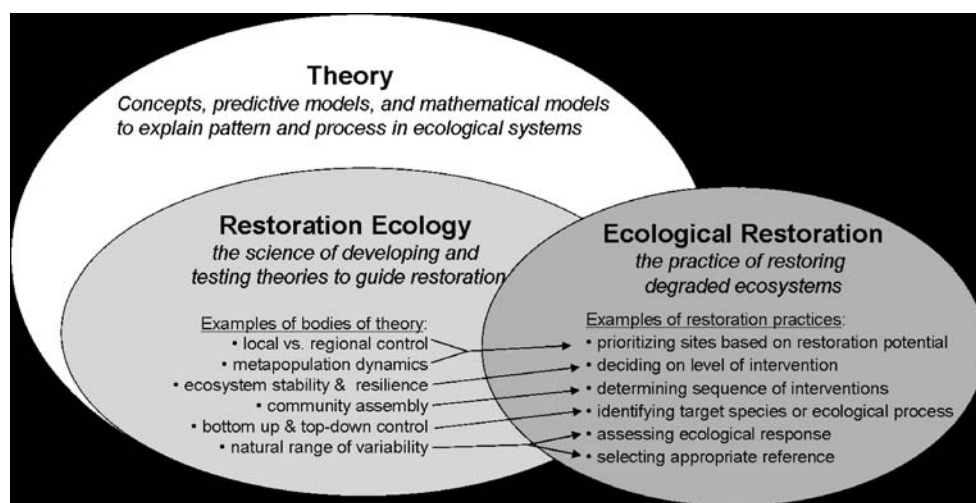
Theory
Concepts, predictive models, and mathematical models to explain pattern and process in ecological systems

Restoration Ecology
the science of developing and testing theories to guide restoration

Examples of bodies of theory:
• local vs. regional control
• metapopulation dynamics
• ecosystem stability & resilience
• community assembly
• bottom up & top-down control
• natural range of variability

Ecological Restoration
the practice of restoring degraded ecosystems

Examples of restoration practices:
• prioritizing sites based on restoration potential
• deciding on level of intervention
• determining sequence of interventions
• identifying target species or ecological process
• assessing ecological response
• selecting appropriate reference